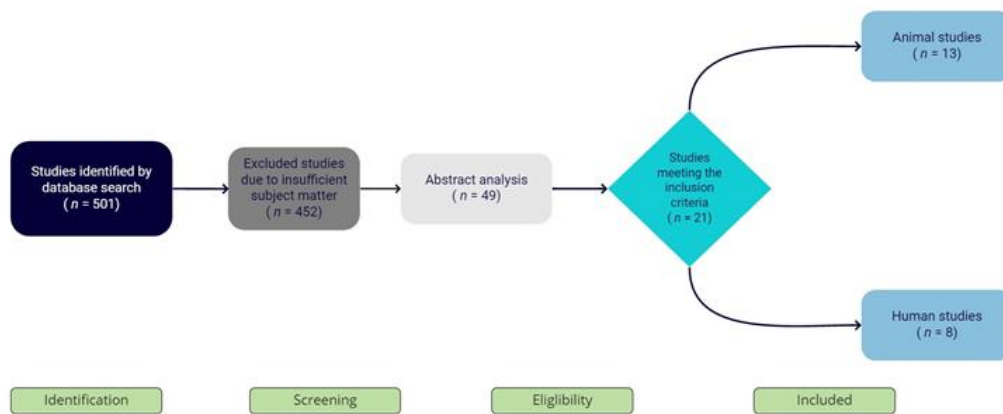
Studies identified by database search ($n$ = 501)

Excluded studies due to insufficient subject matter ($n$ = 452)

Abstract analysis ($n$ = 49)

Studies meeting the inclusion criteria ($n$ = 21)

Animal studies ($n$ = 13)

Human studies ($n$ = 8)

Identification

Screening

Eligibility

Included